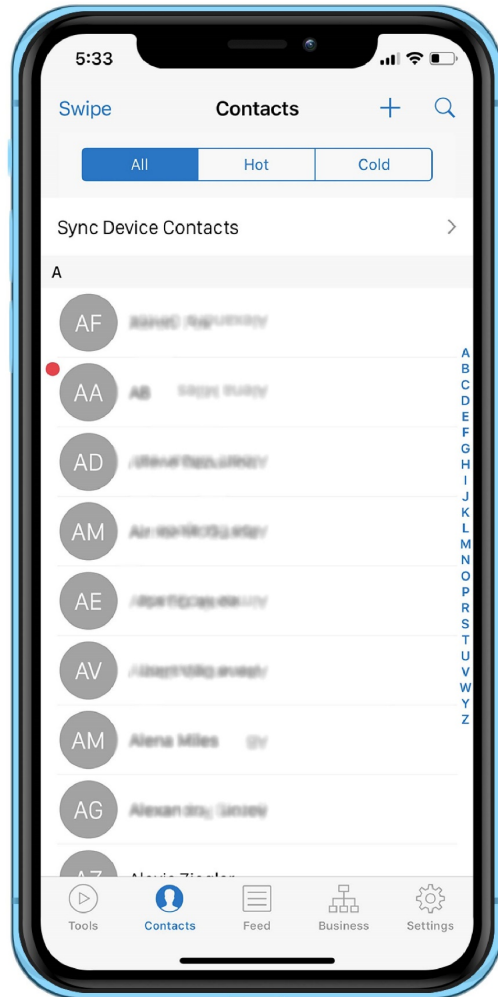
5:33

Swipe
Contacts
+

All
Hot
Cold

Sync Device Contacts
>

A

AF
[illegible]

AA
AB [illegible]

AD
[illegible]

AM
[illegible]

AE
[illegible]

AV
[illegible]

AM
Alena Miles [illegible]

AG
Alexan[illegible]

AZ
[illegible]

A
B
C
D
E
F
G
H
I
J
K
L
M
N
O
P
R
S
T
U
V
W
Y
Z

Tools
Contacts
Feed
Business
Settings